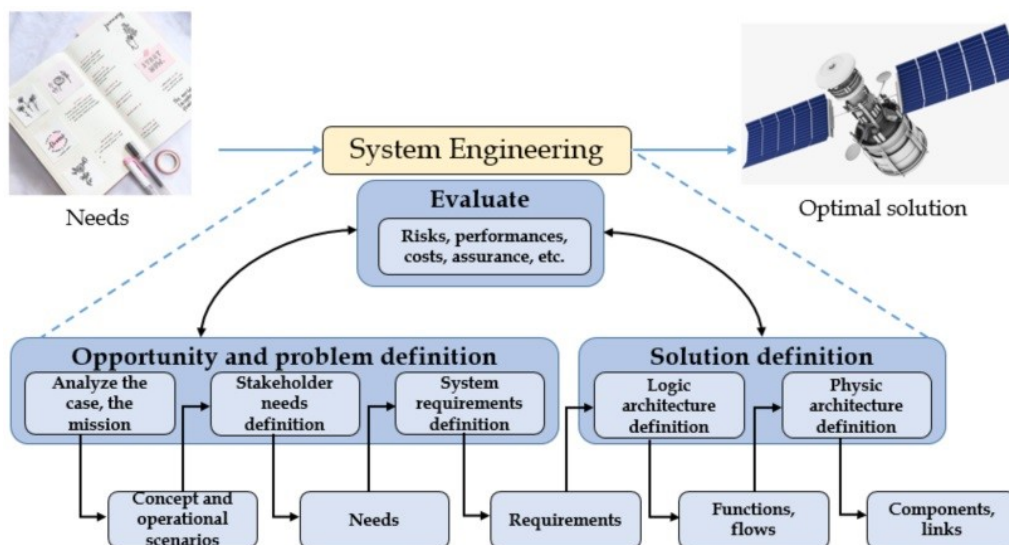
System Engineering

Needs

Optimal solution

Evaluate

Risks, performances, costs, assurance, etc.

Opportunity and problem definition

Analyze the case, the mission

Stakeholder needs definition

System requirements definition

Solution definition

Logic architecture definition

Physic architecture definition

Concept and operational scenarios

Needs

Requirements

Functions, flows

Components, links